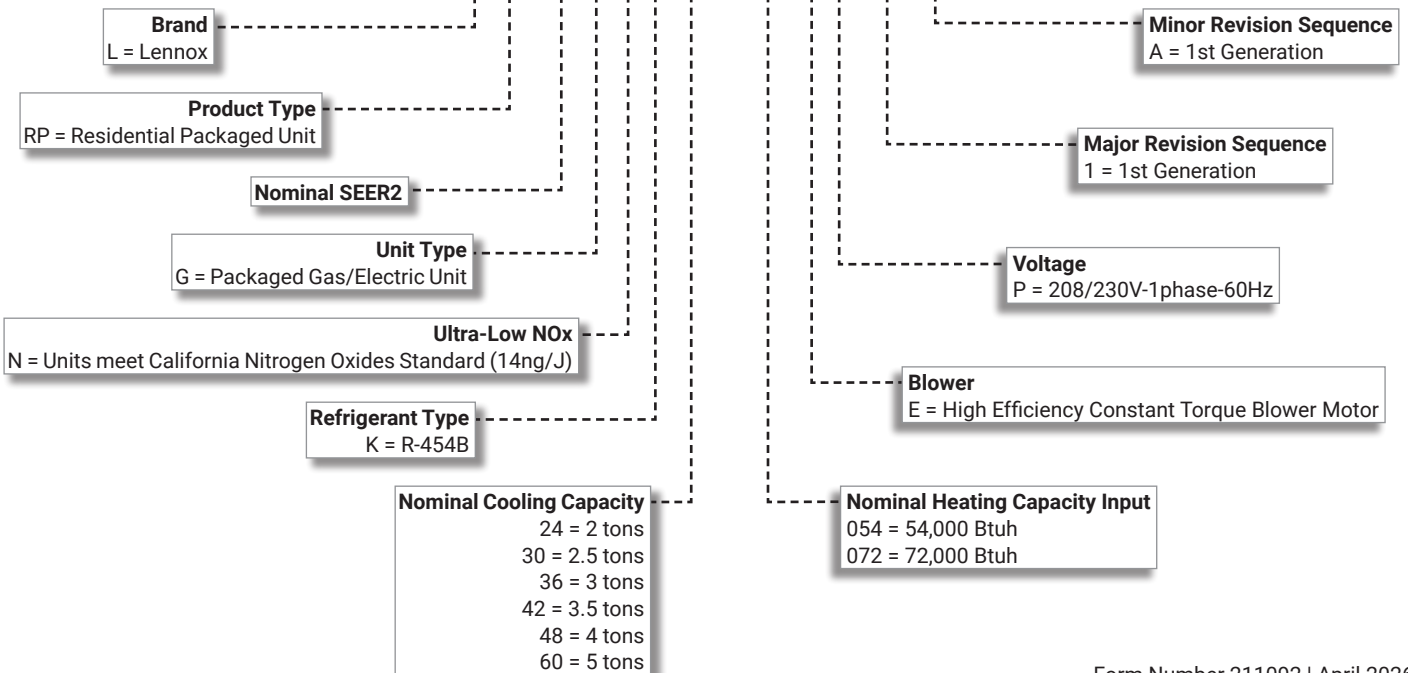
**Brand**
L = Lennox

**Product Type**
RP = Residential Packaged Unit

**Nominal SEER2**

**Unit Type**
G = Packaged Gas/Electric Unit

**Ultra-Low NOx**
N = Units meet California Nitrogen Oxides Standard (14ng/J)

**Refrigerant Type**
K = R-454B

**Nominal Cooling Capacity**
24 = 2 tons
30 = 2.5 tons
36 = 3 tons
42 = 3.5 tons
48 = 4 tons
60 = 5 tons

**Minor Revision Sequence**
A = 1st Generation

**Major Revision Sequence**
1 = 1st Generation

**Voltage**
P = 208/230V-1phase-60Hz

**Blower**
E = High Efficiency Constant Torque Blower Motor

**Nominal Heating Capacity Input**
054 = 54,000 Btuh
072 = 72,000 Btuh

Form Number 211093 | April 202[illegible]